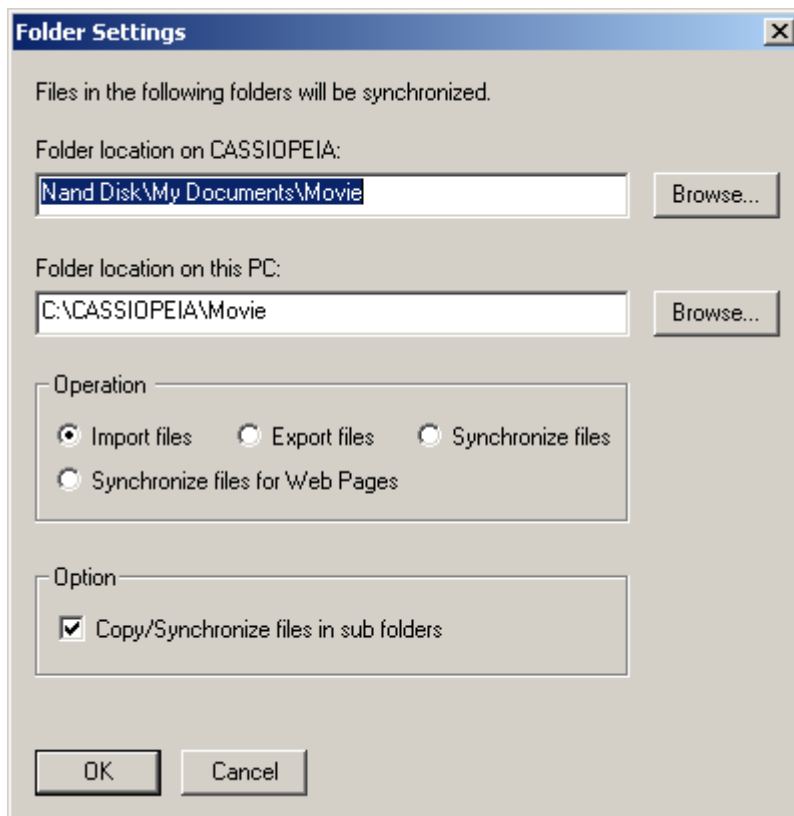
Folder Settings

Files in the following folders will be synchronized.

Folder location on CASSIOPEIA:

Nand Disk\My Documents\Movie

Browse...

Folder location on this PC:

C:\CASSIOPEIA\Movie

Browse...

Operation

Import files

Export files

Synchronize files

Synchronize files for Web Pages

Option

Copy/Synchronize files in sub folders

OK

Cancel